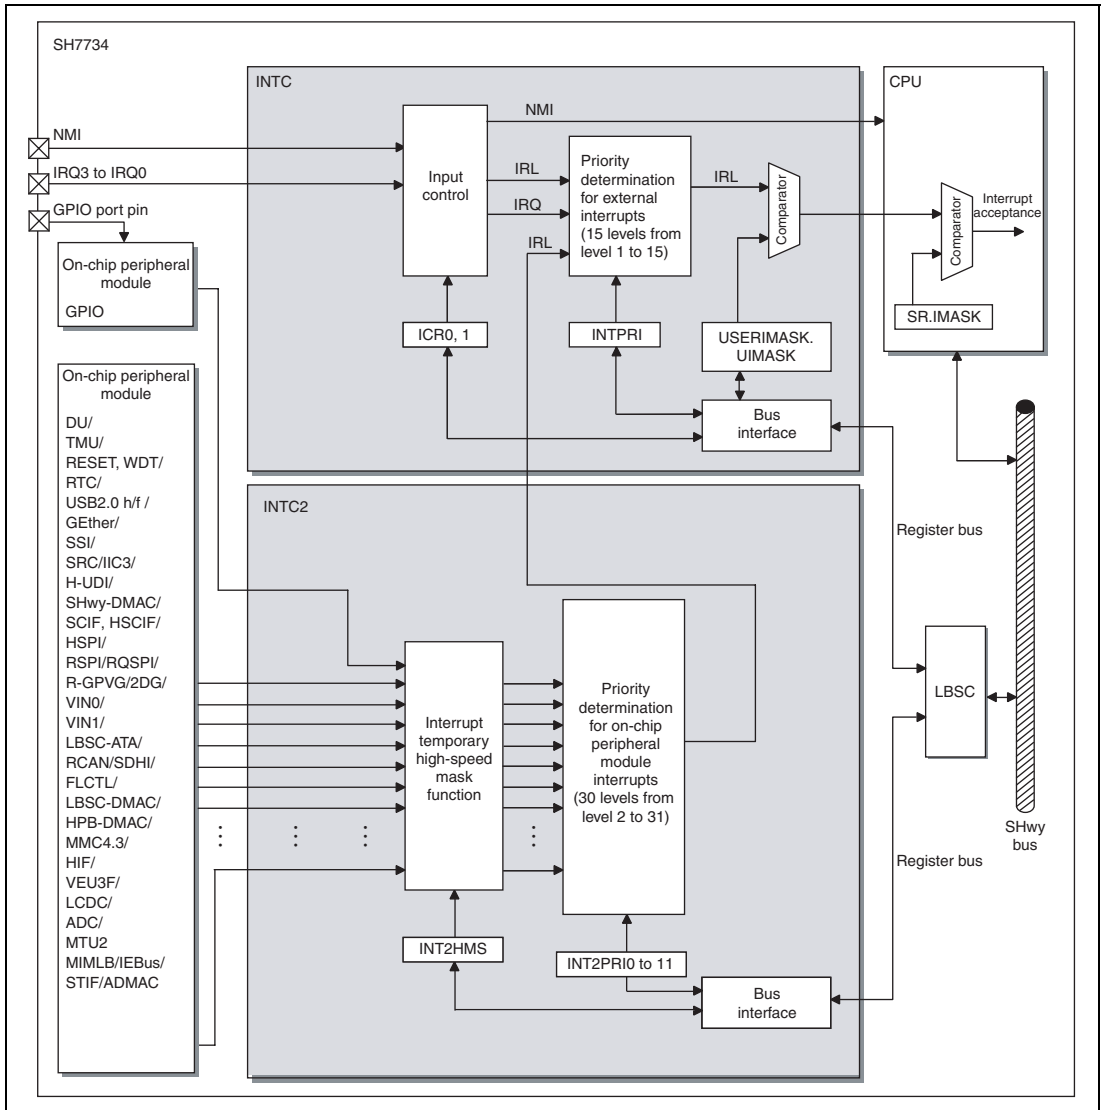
SH7734

INTC

CPU

NMI

NMI

IRQ3 to IRQ0

GPIO port pin

Input control

IRL

IRQ

IRL

Priority determination for external interrupts (15 levels from level 1 to 15)

IRL

Comparator

Comparator

Interrupt acceptance

SR.IMASK

On-chip peripheral module

GPIO

ICR0, 1

INTPRI

USERIMASK. UIMASK

Bus interface

On-chip peripheral module

DU/
TMU/
RESET, WDT/
RTC/
USB2.0 h/f /
GEther/
SSI/
SRC/IIC3/
H-UDI/
SHwy-DMAC/
SCIF, HSCIF/
HSPI/
RSPI/RQSPI/
R-GPVG/2DG/
VIN0/
VIN1/
LBSC-ATA/
RCAN/SDHI/
FLCTL/
LBSC-DMAC/
HPB-DMAC/
MMC4.3/
HIF/
VEU3F/
LCDC/
ADC/
MTU2
MIMLB/IEBus/
STIF/ADMAC

INTC2

Register bus

Interrupt temporary high-speed mask function

Priority determination for on-chip peripheral module interrupts (30 levels from level 2 to 31)

LBSC

SHwy bus

Register bus

INT2HMS

INT2PRI0 to 11

Bus interface